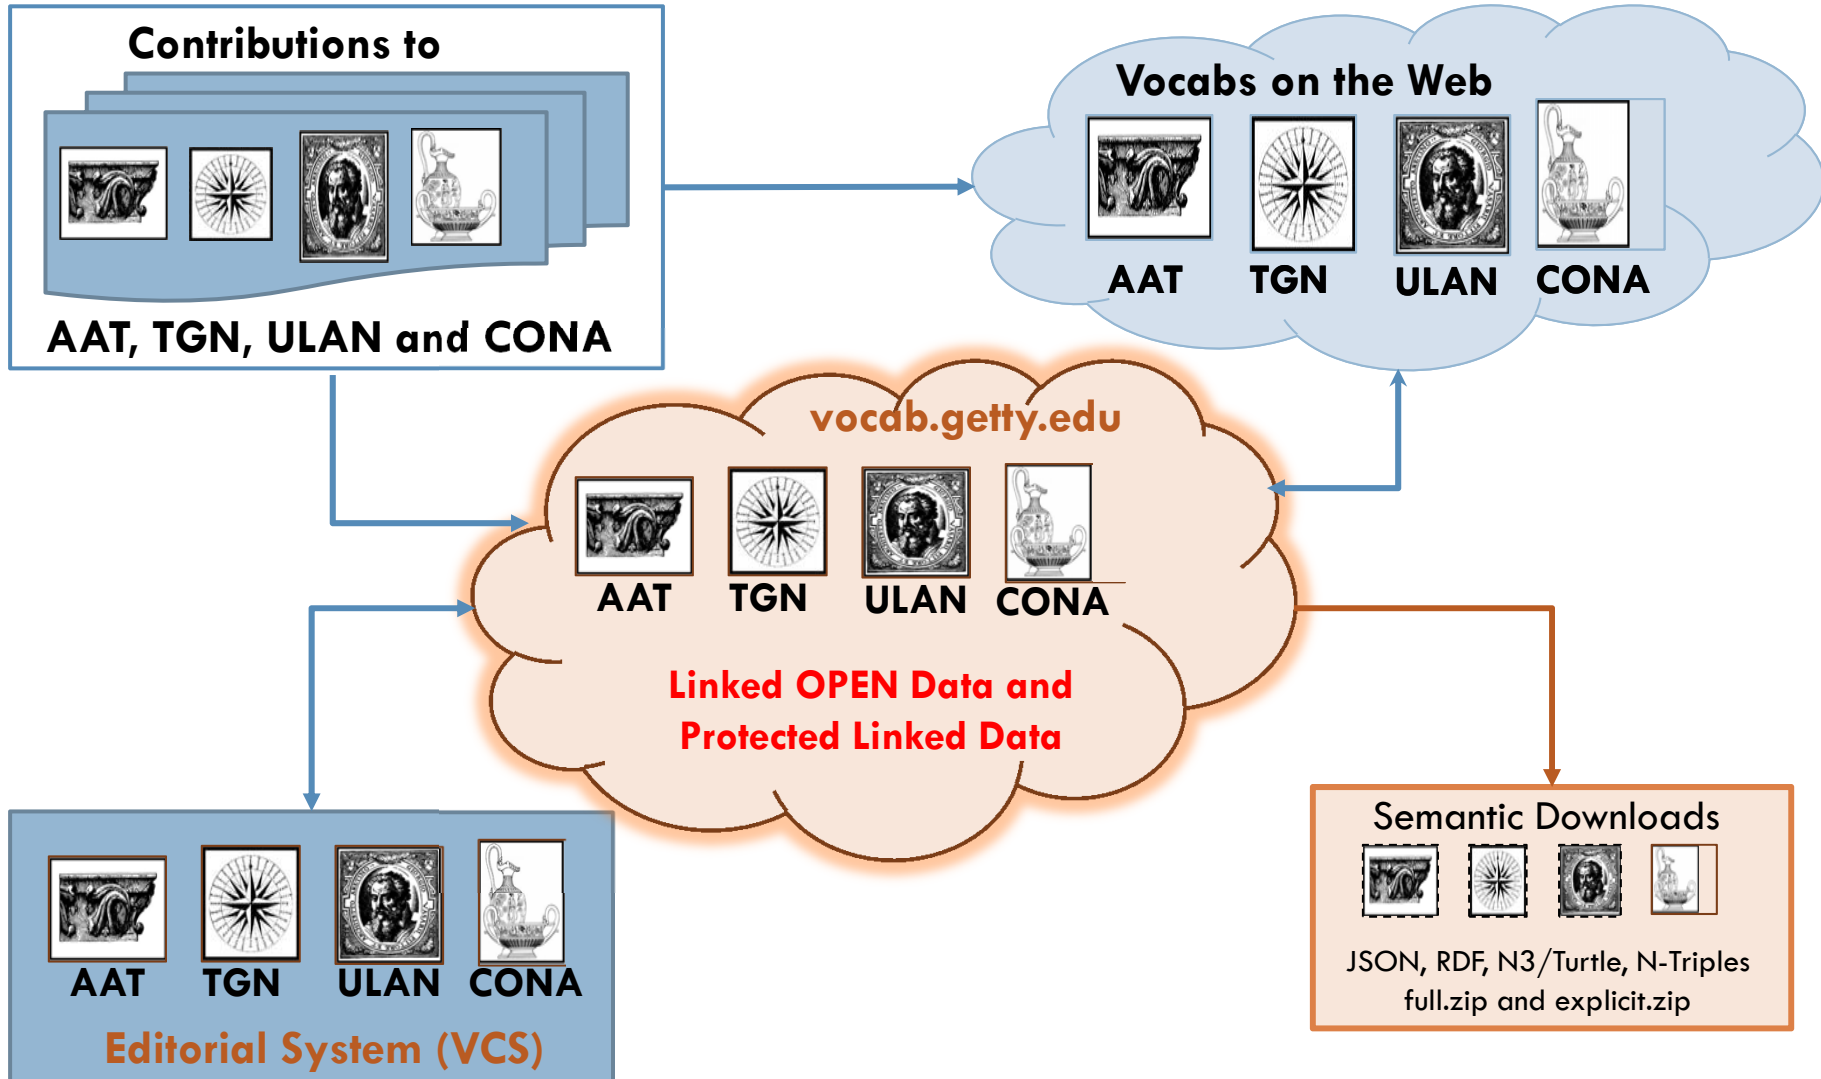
Contributions to

AAT, TGN, ULAN and CONA

Vocabs on the Web

AAT TGN ULAN CONA

vocab.getty.edu

AAT TGN ULAN CONA

Linked OPEN Data and Protected Linked Data

AAT TGN ULAN CONA

Editorial System (VCS)

Semantic Downloads

JSON, RDF, N3/Turtle, N-Triples full.zip and explicit.zip